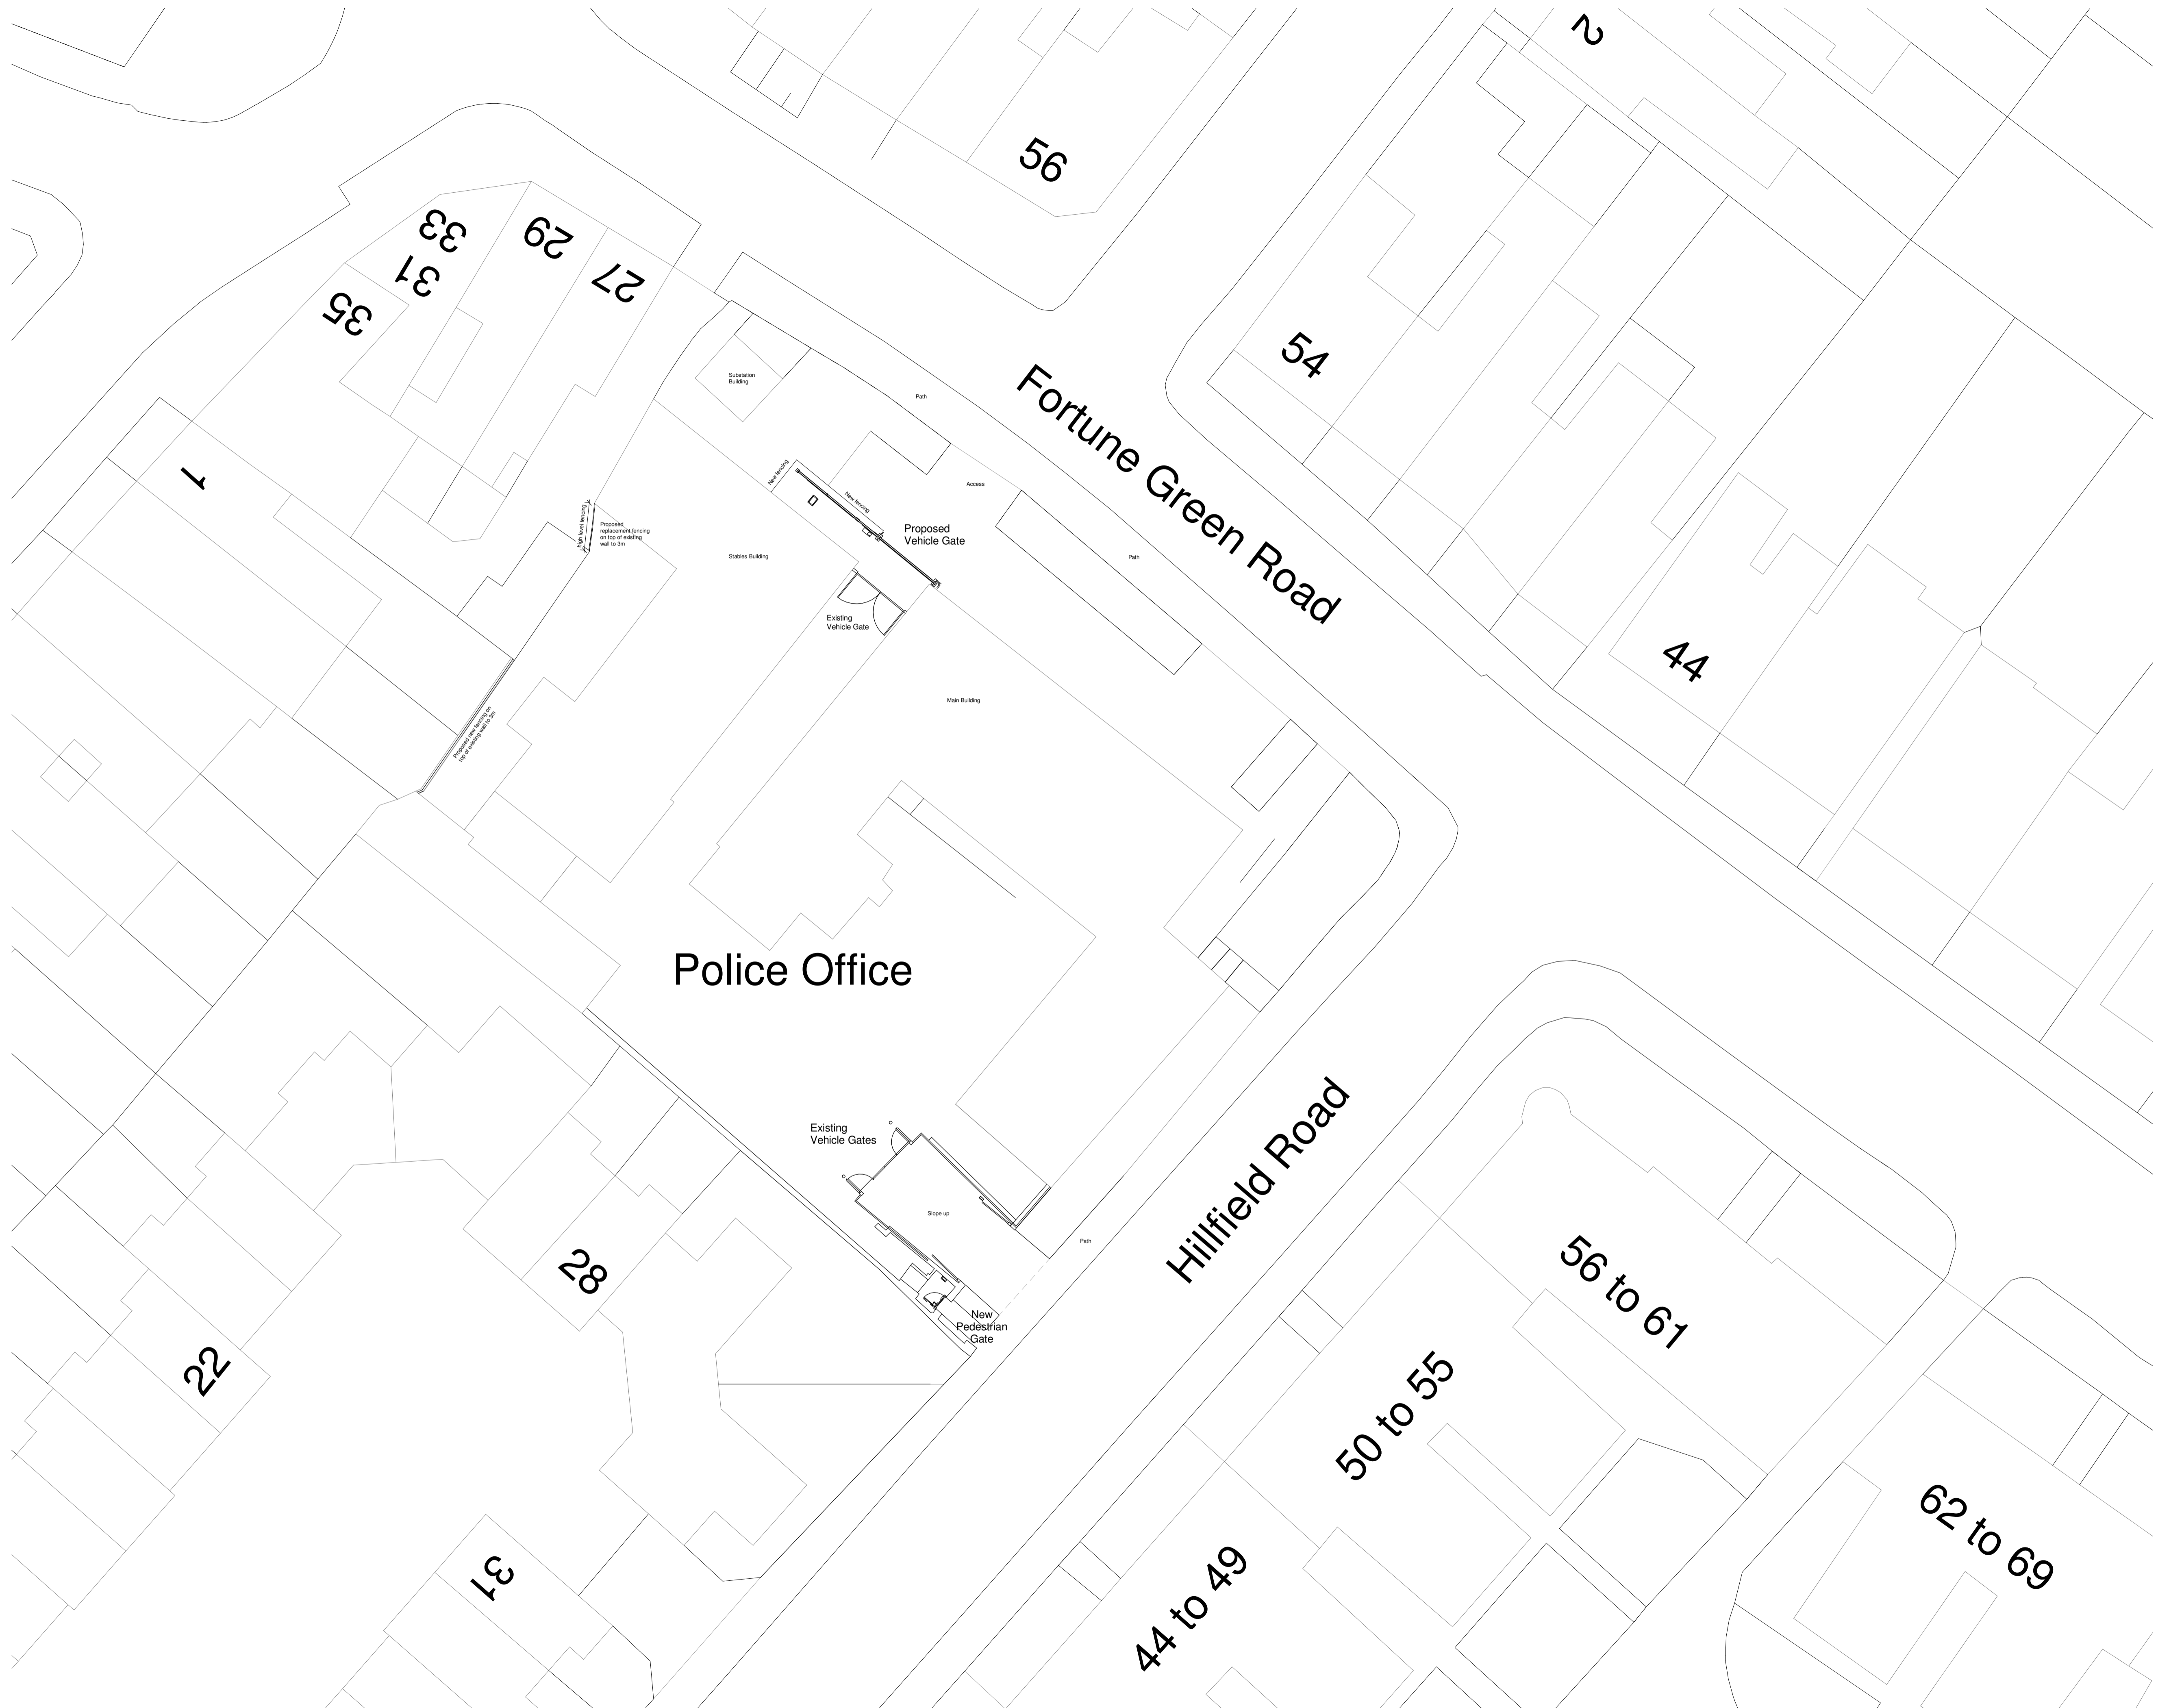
2

56

33

29

31

27

35

54

Substation Building

Path

Fortune Green Road

1

New fencing

Access

New fencing

Proposed Vehicle Gate

High level fencing

Proposed replacement fencing on top of existing wall to 3m

Stables Building

Path

Existing Vehicle Gate

44

Main Building

Proposed new fencing on top of existing wall to 3m

Police Office

Existing Vehicle Gates

Slope up

Path

Hillfield Road

56 to 61

28

New Pedestrian Gate

22

50 to 55

62 to 69

31

44 to 49